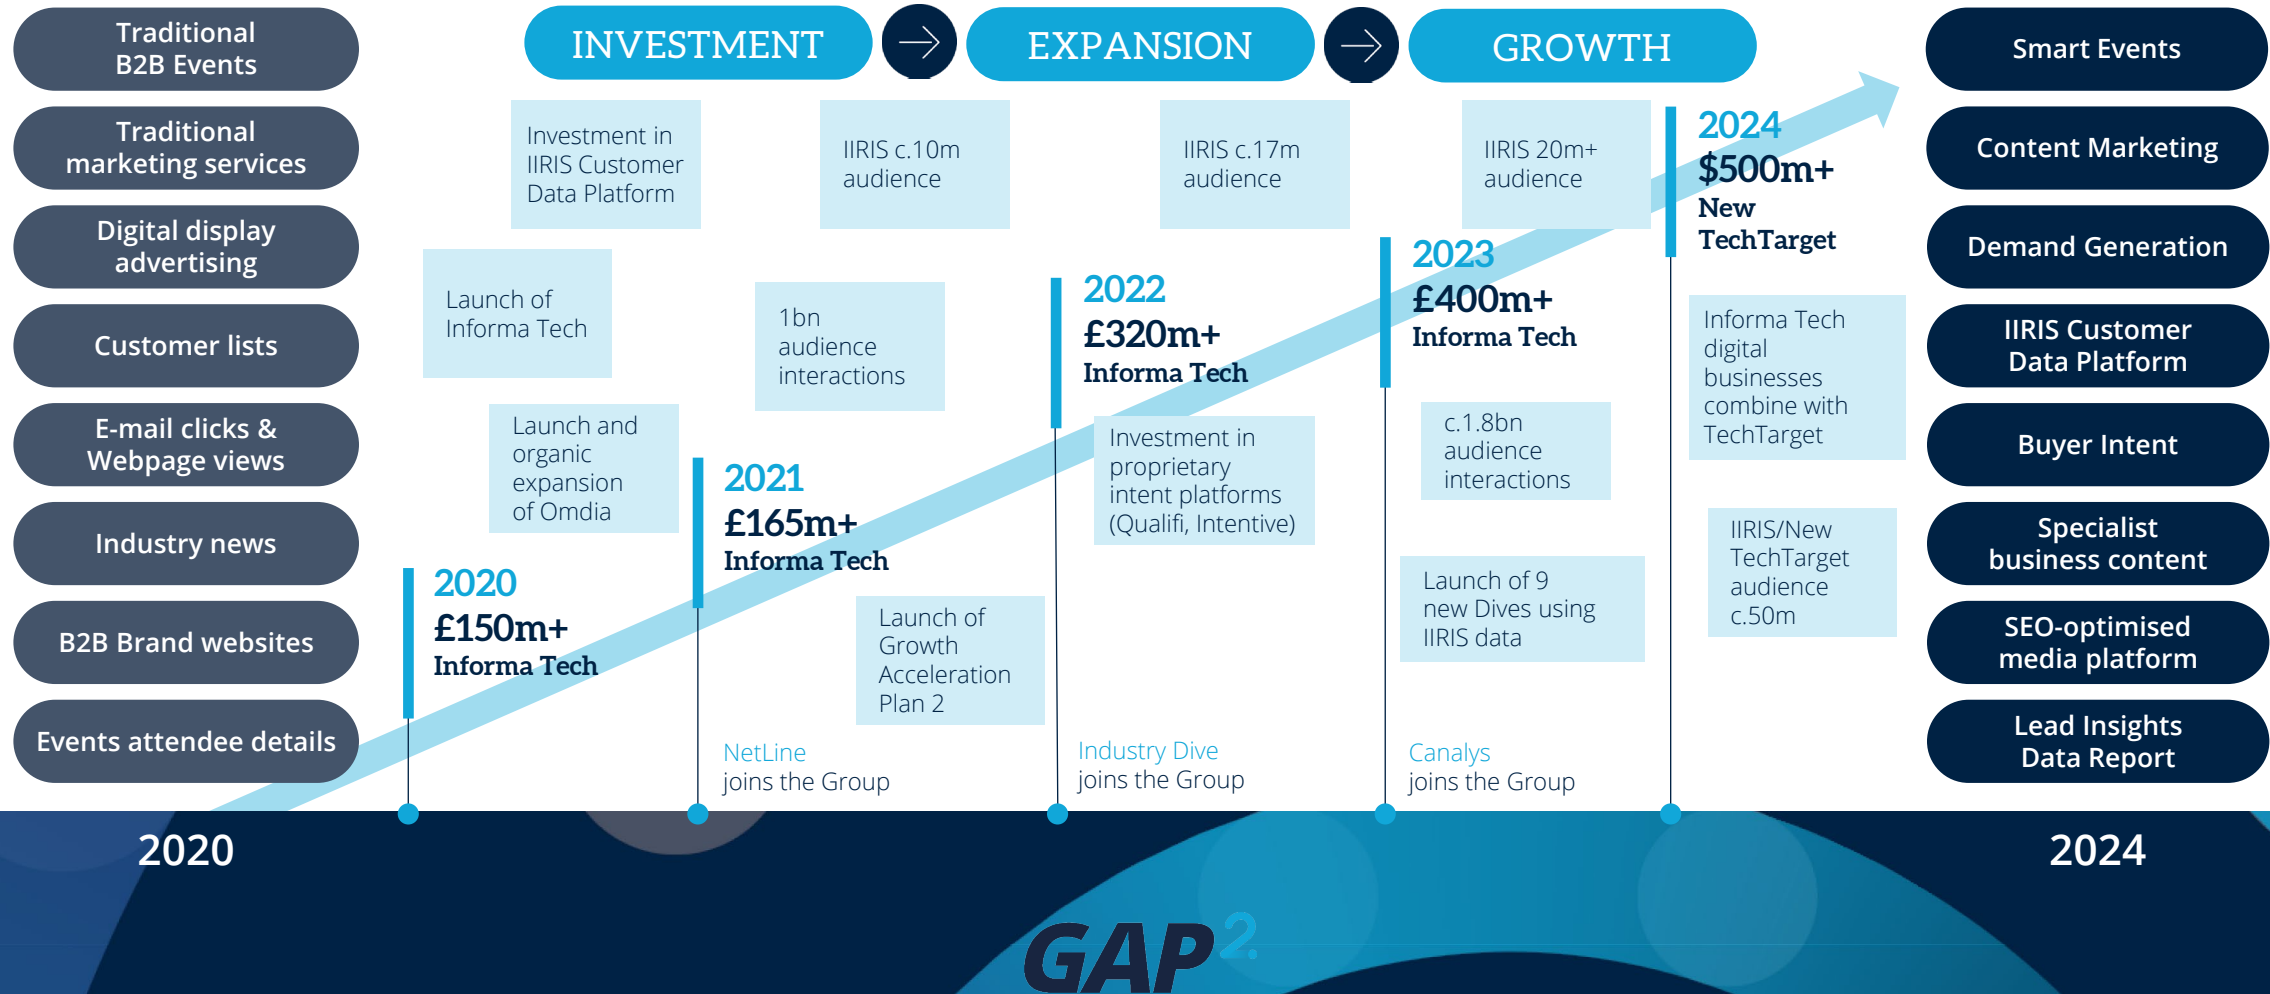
Traditional B2B Events

Traditional marketing services

Digital display advertising

Customer lists

E-mail clicks & Webpage views

Industry news

B2B Brand websites

Events attendee details

INVESTMENT

EXPANSION

GROWTH

Investment in IIRIS Customer Data Platform

IIRIS c.10m audience

IIRIS c.17m audience

IIRIS 20m+ audience

Launch of Informa Tech

1bn audience interactions

Launch and organic expansion of Omdia

2020
£150m+
Informa Tech

2021
£165m+
Informa Tech

Launch of Growth Acceleration Plan 2

NetLine joins the Group

2022
£320m+
Informa Tech

Investment in proprietary intent platforms (Qualifi, Intentive)

Industry Dive joins the Group

2023
£400m+
Informa Tech

c.1.8bn audience interactions

Launch of 9 new Dives using IIRIS data

Canalys joins the Group

2024
$500m+
New TechTarget

Informa Tech digital businesses combine with TechTarget

IIRIS/New TechTarget audience c.50m

Smart Events

Content Marketing

Demand Generation

IIRIS Customer Data Platform

Buyer Intent

Specialist business content

SEO-optimised media platform

Lead Insights Data Report

2020

2024

GAP$^2$